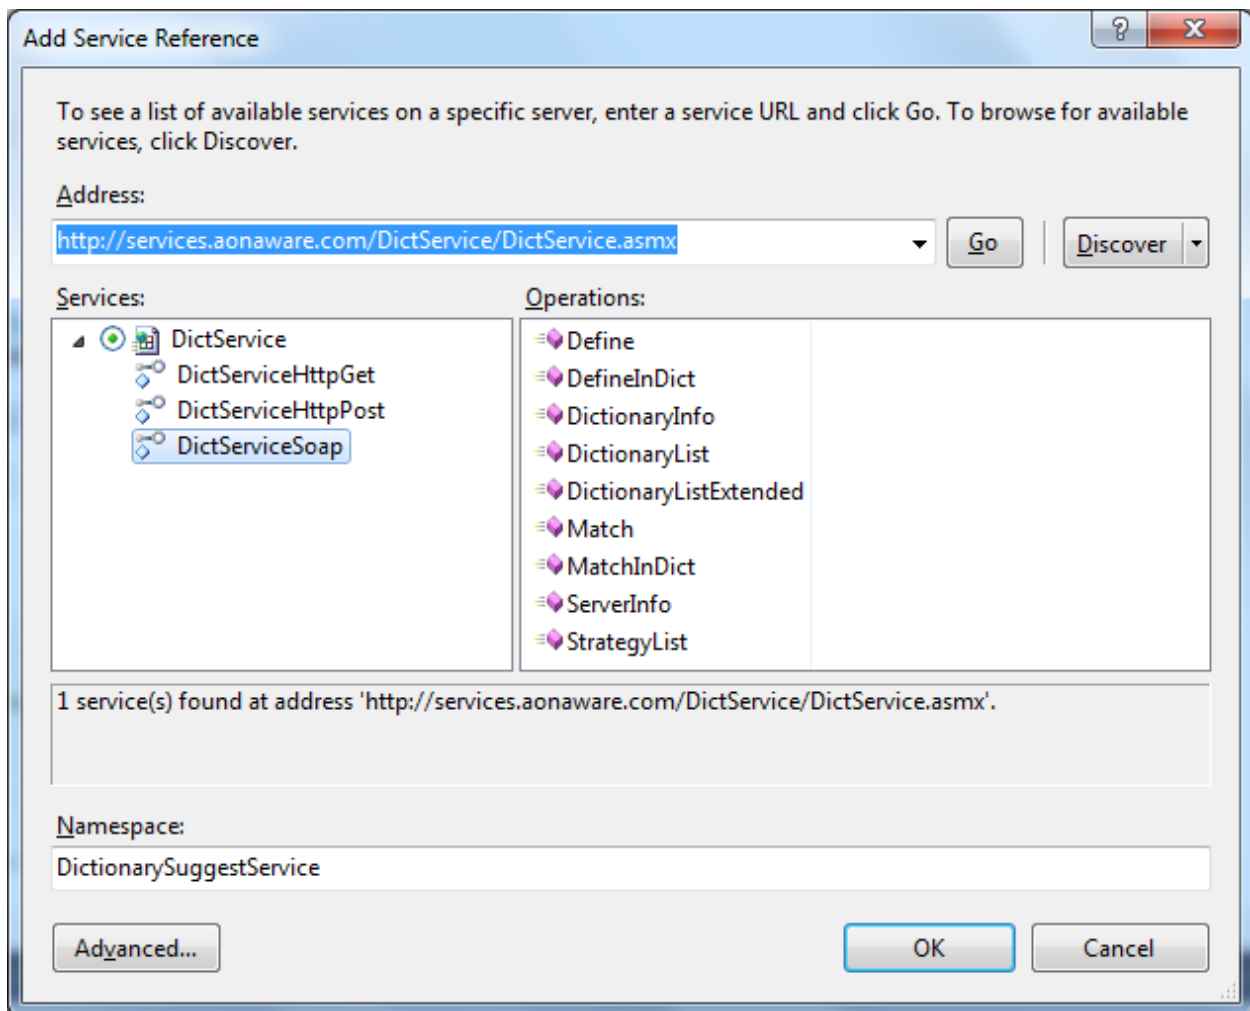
Add Service Reference

?

X

To see a list of available services on a specific server, enter a service URL and click Go. To browse for available services, click Discover.

Address:

http://services.aonaware.com/DictService/DictService.asmx

Go

Discover

Services:

DictService

DictServiceHttpGet

DictServiceHttpPost

DictServiceSoap

Operations:

Define

DefineInDict

DictionaryInfo

DictionaryList

DictionaryListExtended

Match

MatchInDict

ServerInfo

StrategyList

1 service(s) found at address 'http://services.aonaware.com/DictService/DictService.asmx'.

Namespace:

DictionarySuggestService

Advanced...

OK

Cancel